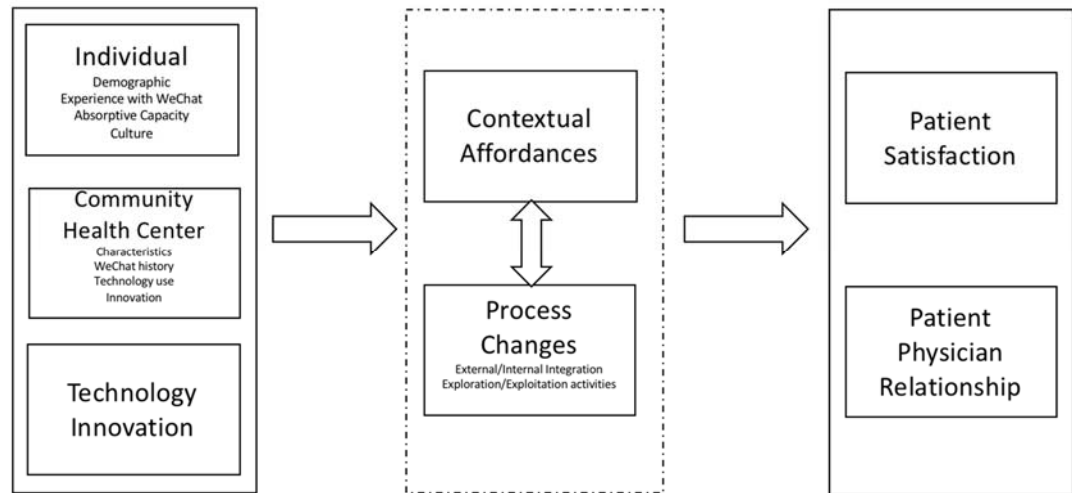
Individual
Demographic
Experience with WeChat
Absorptive Capacity
Culture

Community Health Center
Characteristics
WeChat history
Technology use
Innovation

Technology Innovation

Contextual Affordances

Process Changes
External/Internal Integration
Exploration/Exploitation activities

Patient Satisfaction

Patient Physician Relationship